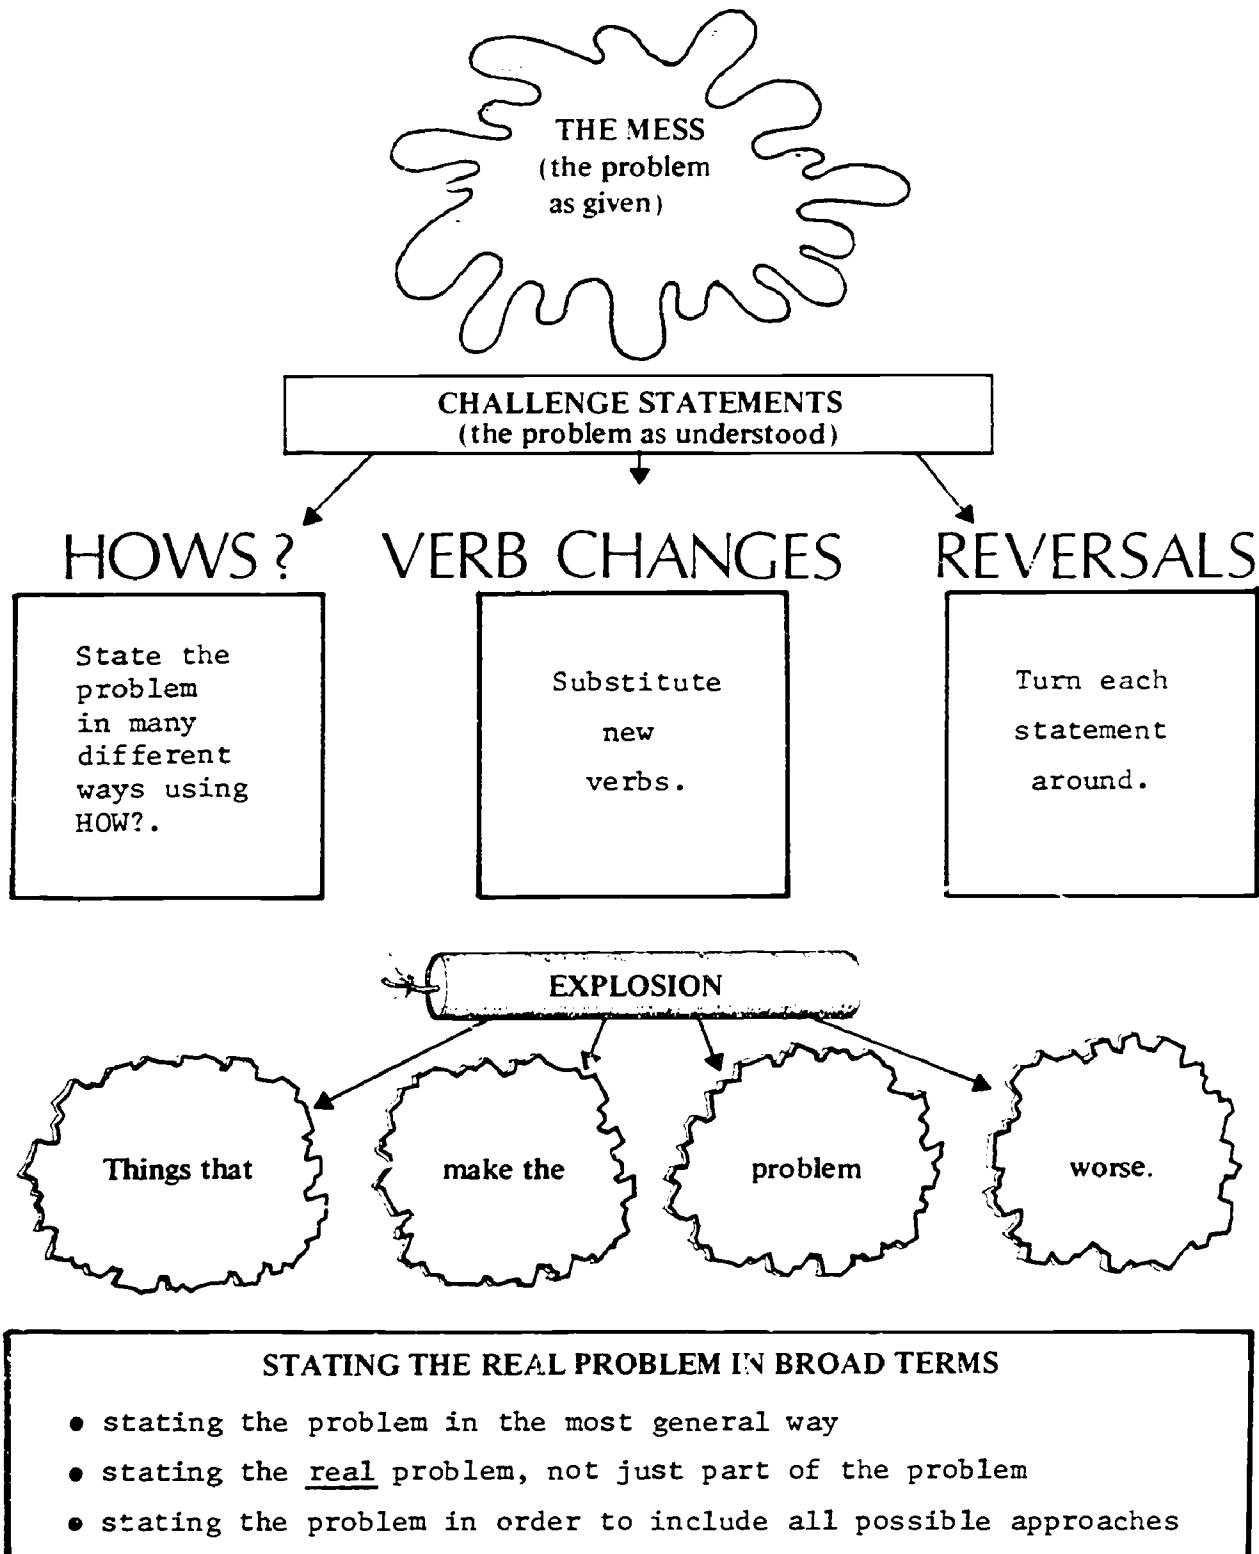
THE MESS
(the problem as given)

CHALLENGE STATEMENTS
(the problem as understood)

HOWS?

VERB CHANGES

REVERSALS

State the problem in many different ways using HOW?.

Substitute new verbs.

Turn each statement around.

EXPLOSION

Things that

make the

problem

worse.

STATING THE REAL PROBLEM IN BROAD TERMS

• stating the problem in the most general way
• stating the real problem, not just part of the problem
• stating the problem in order to include all possible approaches